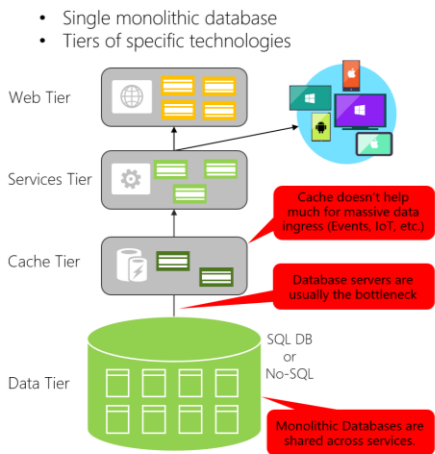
• Single monolithic database
• Tiers of specific technologies

Web Tier

Services Tier

Cache doesn't help much for massive data ingress (Events, IoT, etc.)

Cache Tier

Database servers are usually the bottleneck

SQL DB or No-SQL

Data Tier

Monolithic Databases are shared across services.